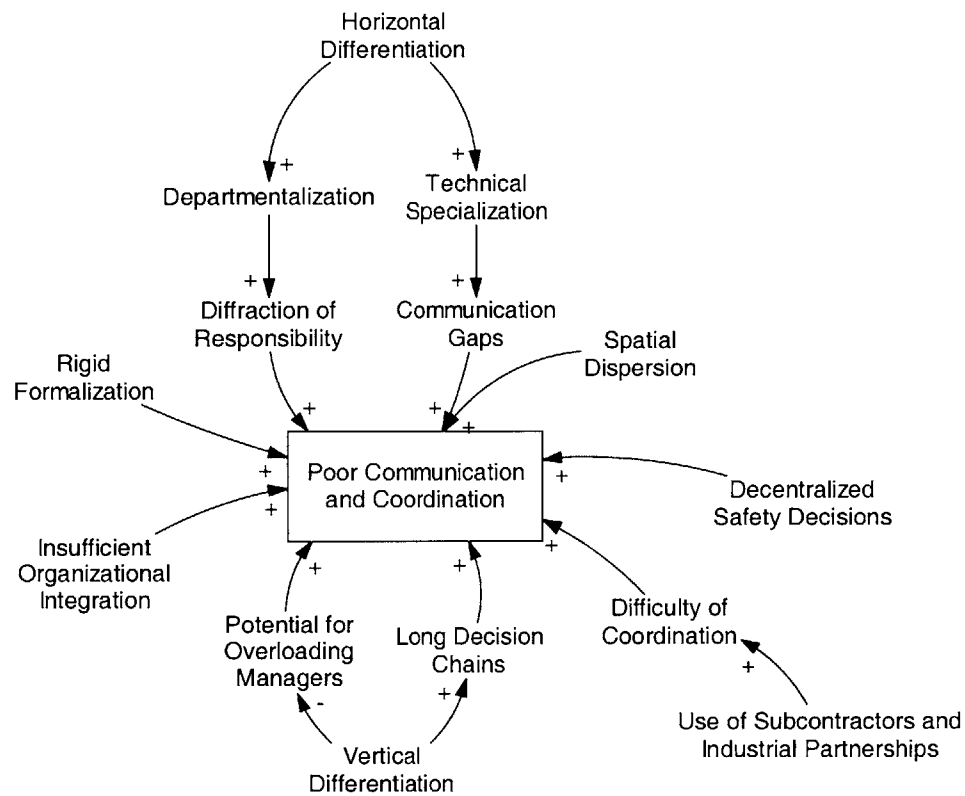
Horizontal Differentiation

+
Departmentalization

+
Technical Specialization

+
Diffraction of Responsibility

+
Communication Gaps

Spatial Dispersion

Rigid Formalization

+
+
+

Poor Communication and Coordination

+
+
+

Decentralized Safety Decisions

+

Insufficient Organizational Integration

+
Potential for Overloading Managers

+
Long Decision Chains

Difficulty of Coordination

+

-
+

Use of Subcontractors and Industrial Partnerships

Vertical Differentiation